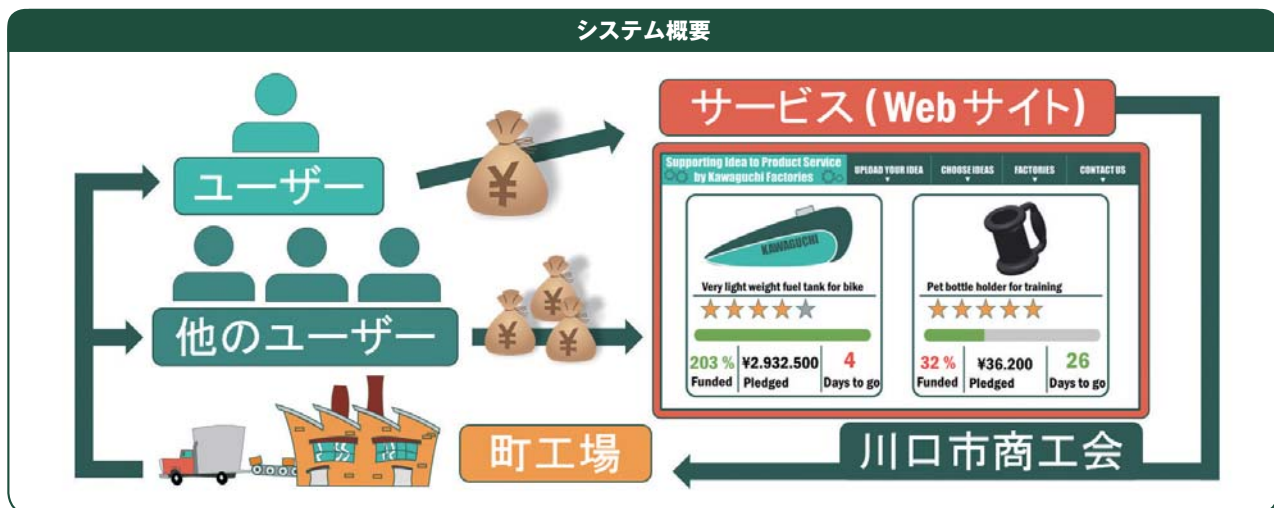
システム概要

ユーザー

¥

他のユーザー

¥ ¥ ¥

サービス（Webサイト）

Supporting Idea to Product Service by Kawaguchi Factories

UPLOAD YOUR IDEA

CHOOSE IDEAS

FACTORIES

CONTACT US

KAWAGUCHI

Very light weight fuel tank for bike

| 203 % Funded | ¥2.932.500 Pledged | 4 Days to go |
|---|---|---|

Pet bottle holder for training

| 32 % Funded | ¥36.200 Pledged | 26 Days to go |
|---|---|---|

町工場

川口市商工会